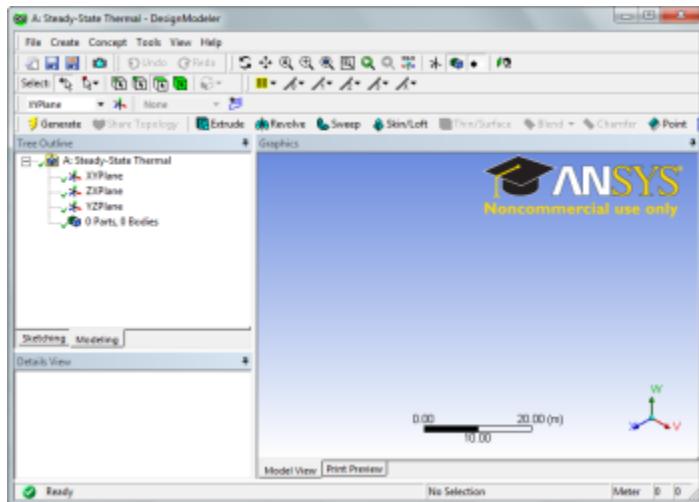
A: Steady-State Thermal - DesignModeler

File Create Concept Tools View Help

Undo Redo

Select:

XYPlane None

Generate Share Topology Extrude Revolve Sweep Skin/Loft Thin/Surface Blend Chamfer Point

Tree Outline

A: Steady-State Thermal
XYPlane
ZXPlane
YZPlane
0 Parts, 0 Bodies

Sketching Modeling

Details View

Graphics

ANSYS
Noncommercial use only

0.00 20.00 (m)
10.00

W
V

Model View Print Preview

Ready No Selection Meter 0 0